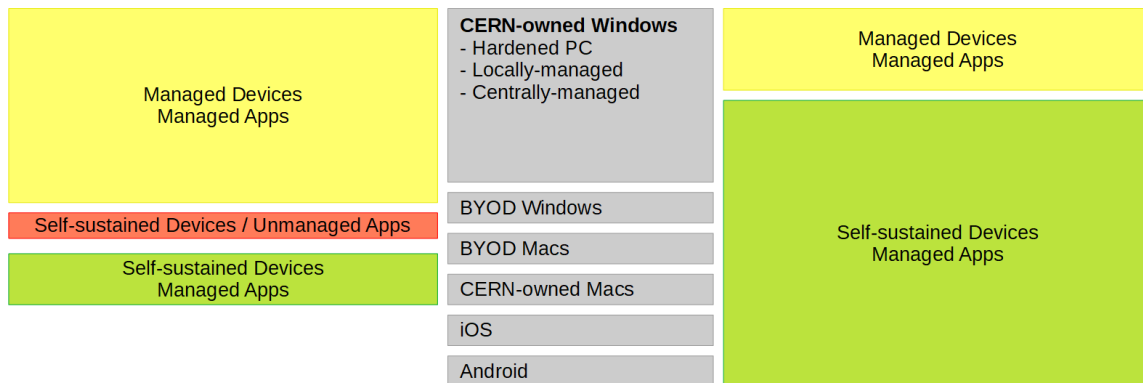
Managed Devices
Managed Apps

Self-sustained Devices / Unmanaged Apps

Self-sustained Devices
Managed Apps

**CERN-owned Windows**
- Hardened PC
- Locally-managed
- Centrally-managed

BYOD Windows

BYOD Macs

CERN-owned Macs

iOS

Android

Managed Devices
Managed Apps

Self-sustained Devices
Managed Apps